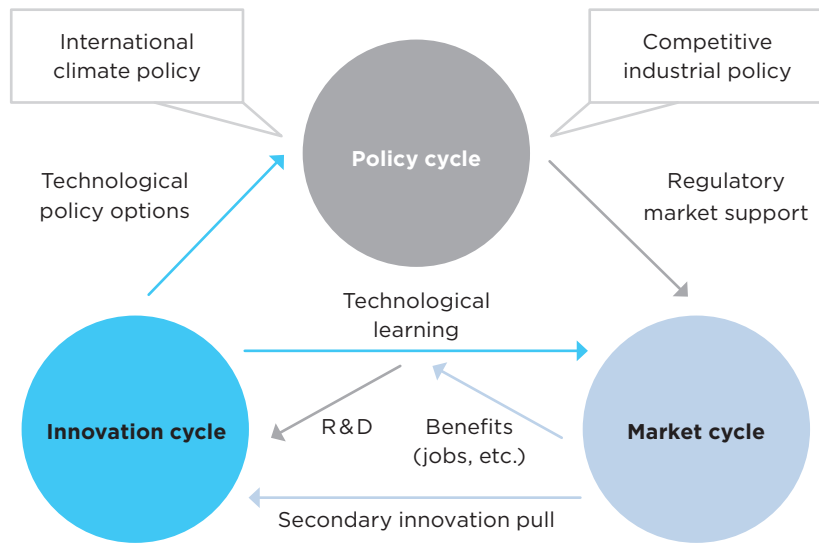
International climate policy

Competitive industrial policy

Policy cycle

Technological policy options

Regulatory market support

Technological learning

Innovation cycle

R&D

Benefits (jobs, etc.)

Market cycle

Secondary innovation pull